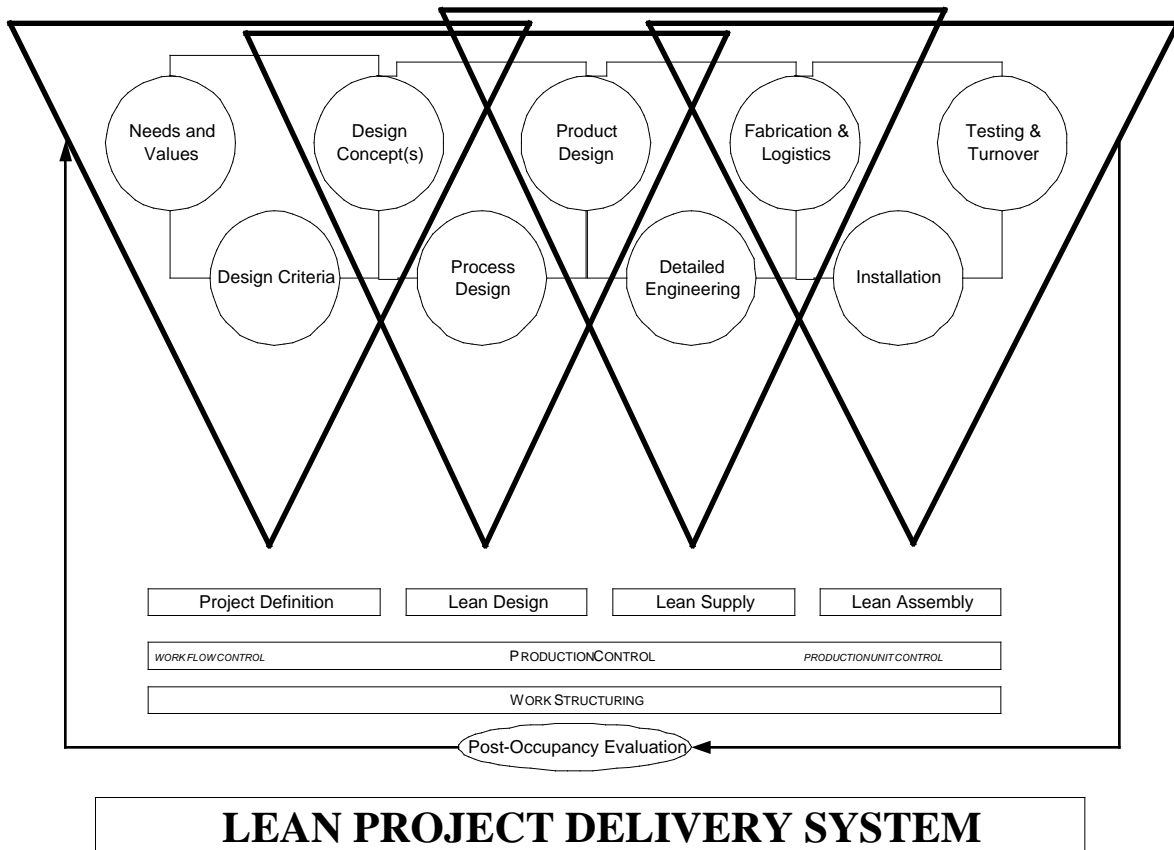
Needs and Values

Design Concept(s)

Product Design

Fabrication & Logistics

Testing & Turnover

Design Criteria

Process Design

Detailed Engineering

Installation

Project Definition

Lean Design

Lean Supply

Lean Assembly

WORK FLOW CONTROL

PRODUCTION CONTROL

PRODUCTION UNIT CONTROL

WORK STRUCTURING

Post-Occupancy Evaluation

LEAN PROJECT DELIVERY SYSTEM